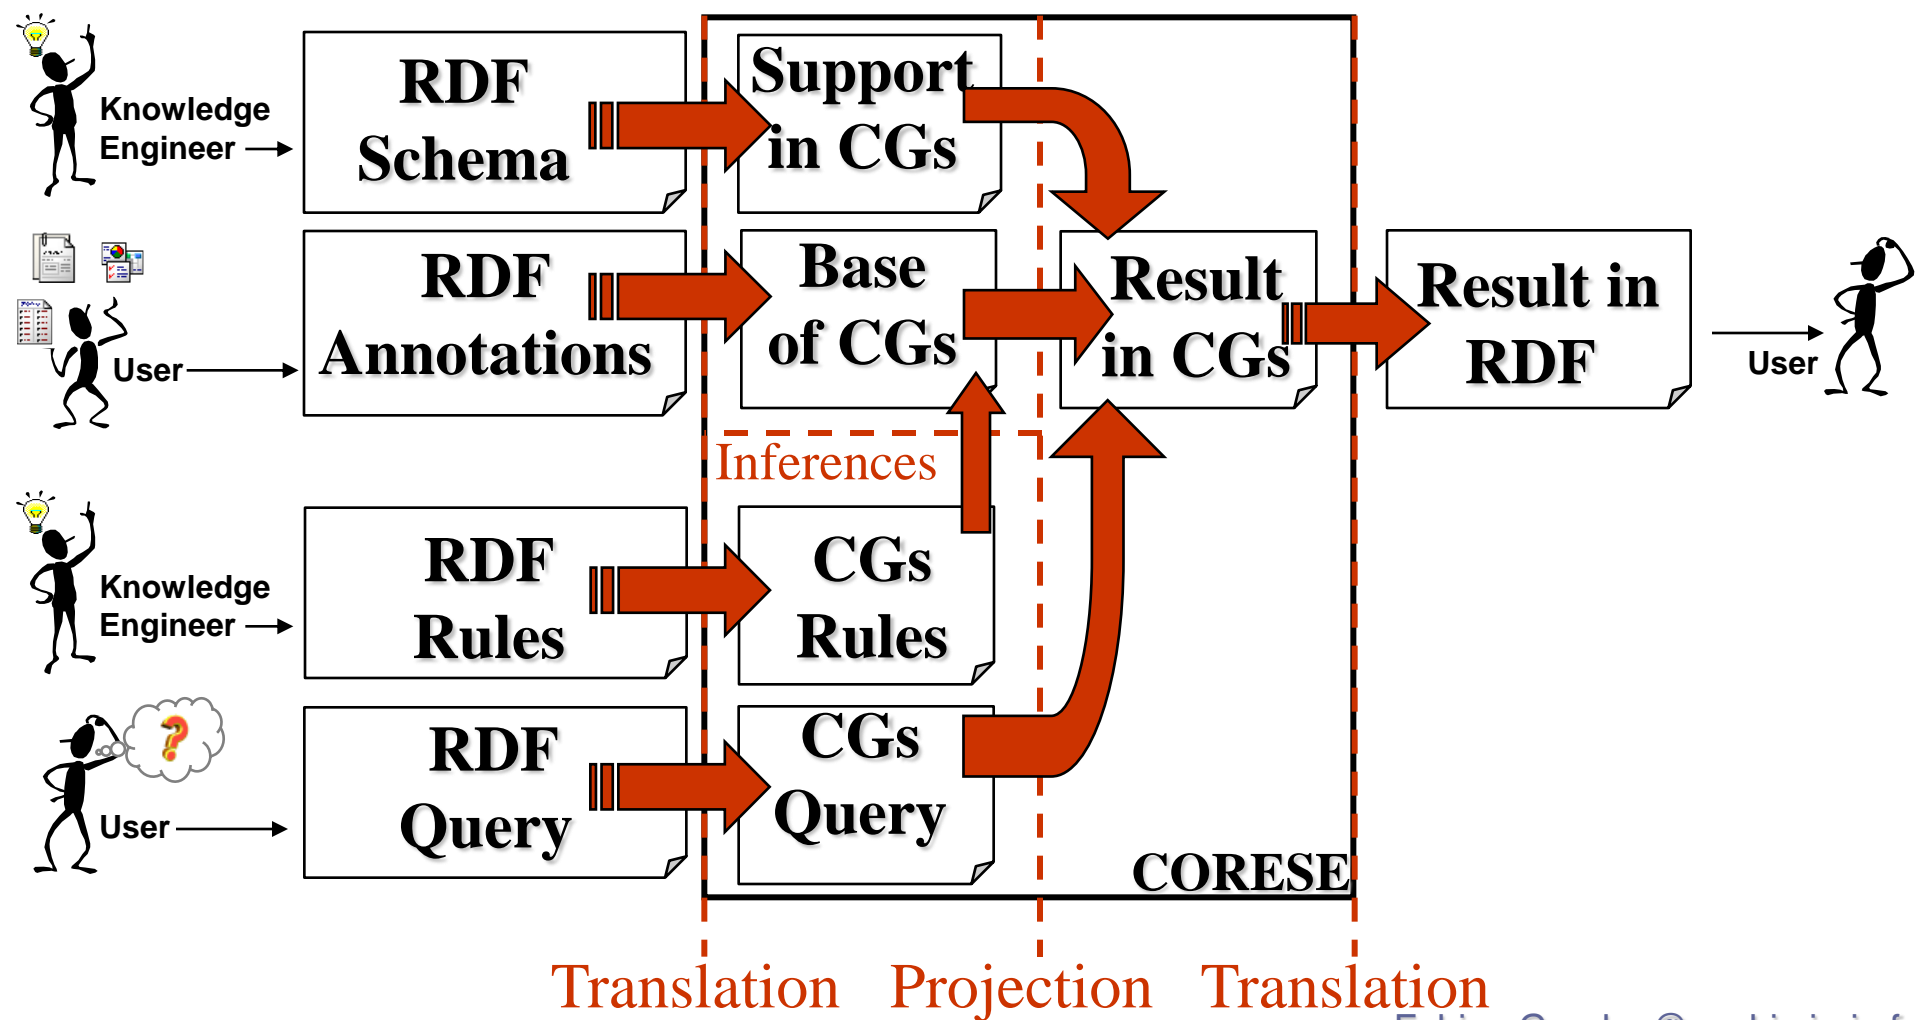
Knowledge Engineer

RDF Schema

Support in CGs

RDF Annotations

Base of CGs

Result in CGs

Result in RDF

User

User

Inferences

Knowledge Engineer

RDF Rules

CGs Rules

User

RDF Query

CGs Query

CORESE

Translation Projection Translation

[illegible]